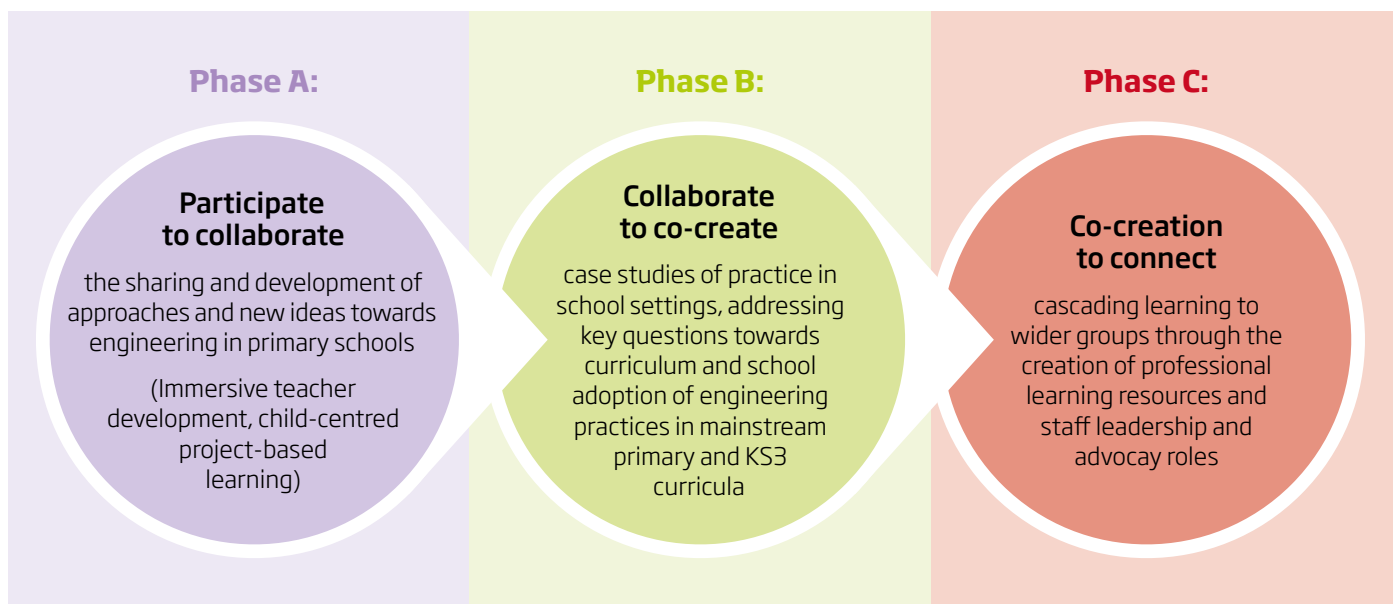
Phase A:

Participate to collaborate

the sharing and development of approaches and new ideas towards engineering in primary schools

(Immersive teacher development, child-centred project-based learning)

Phase B:

Collaborate to co-create

case studies of practice in school settings, addressing key questions towards curriculum and school adoption of engineering practices in mainstream primary and KS3 curricula

Phase C:

Co-creation to connect

cascading learning to wider groups through the creation of professional learning resources and staff leadership and advocay roles